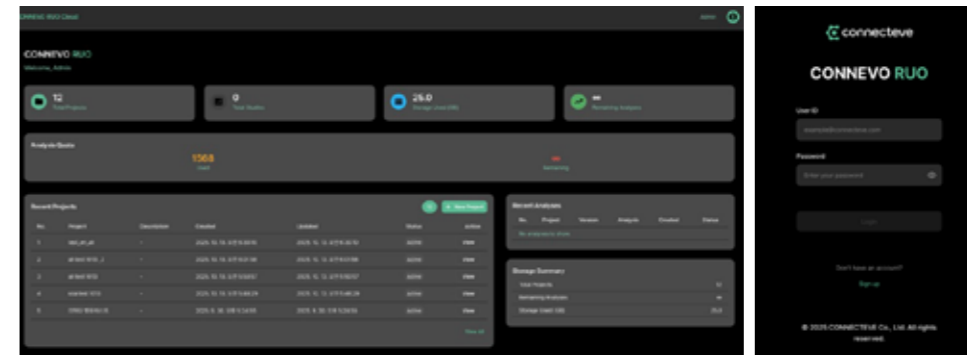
CONNEVO RUO Cloud

Admin

CONNEVO RUO

Welcome, Admin

12
Total Projects

0
Total Studies

25.0
Storage Used (GB)

∞
Remaining Analyses

Analysis Quota

1568
Used

∞
Remaining

Recent Projects

+ New Project

| No. | Project | Description | Created | Updated | Status | Action |
|---|---|---|---|---|---|---|
| 1 | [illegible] | - | 2025. 10. 14. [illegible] | 2025. 10. 13. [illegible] | active | View |
| 2 | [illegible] | - | 2025. 10. 14. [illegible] | 2025. 10. 13. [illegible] | active | View |
| 3 | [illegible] | - | 2025. 10. 14. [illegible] | 2025. 10. 13. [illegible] | active | View |
| 4 | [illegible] | - | 2025. 10. 14. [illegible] | 2025. 10. 13. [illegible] | active | View |
| 5 | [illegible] | - | 2025. 9. 30. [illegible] | 2025. 9. 30. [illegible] | active | View |

View All

Recent Analyses

| No. | Project | Version | Analysis | Created | Status |
|---|---|---|---|---|---|

No analyses to show

Storage Summary

Total Projects 12
Remaining Analyses ∞
Storage Used (GB) 25.0

connecteve

CONNEVO RUO

User ID

example@connecteve.com

Password

Enter your password

Login

Don't have an account?

Sign up

© 2025 CONNECTEVE Co., Ltd. All rights reserved.